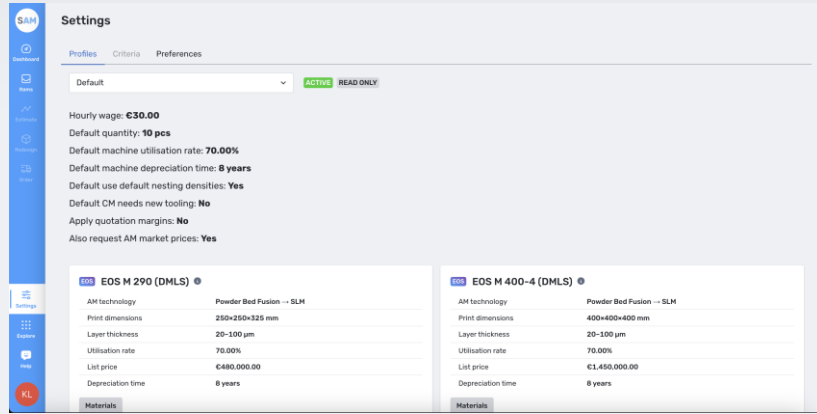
SAM

Dashboard

Items

Estimate

Redesign

Order

Settings

Explore

Help

KL

Settings

Profiles Criteria Preferences

Default

ACTIVE READ ONLY

Hourly wage: €30.00

Default quantity: 10 pcs

Default machine utilisation rate: 70.00%

Default machine depreciation time: 8 years

Default use default nesting densities: Yes

Default CM needs new tooling: No

Apply quotation margins: No

Also request AM market prices: Yes

EOS EOS M 290 (DMLS)

| AM technology | Powder Bed Fusion → SLM |
|---|---|
| Print dimensions | 250×250×325 mm |
| Layer thickness | 20–100 µm |
| Utilisation rate | 70.00% |
| List price | €480.000.00 |
| Depreciation time | 8 years |

Materials

EOS EOS M 400-4 (DMLS)

| AM technology | Powder Bed Fusion → SLM |
|---|---|
| Print dimensions | 400×400×400 mm |
| Layer thickness | 20–100 µm |
| Utilisation rate | 70.00% |
| List price | €1.450.000.00 |
| Depreciation time | 8 years |

Materials